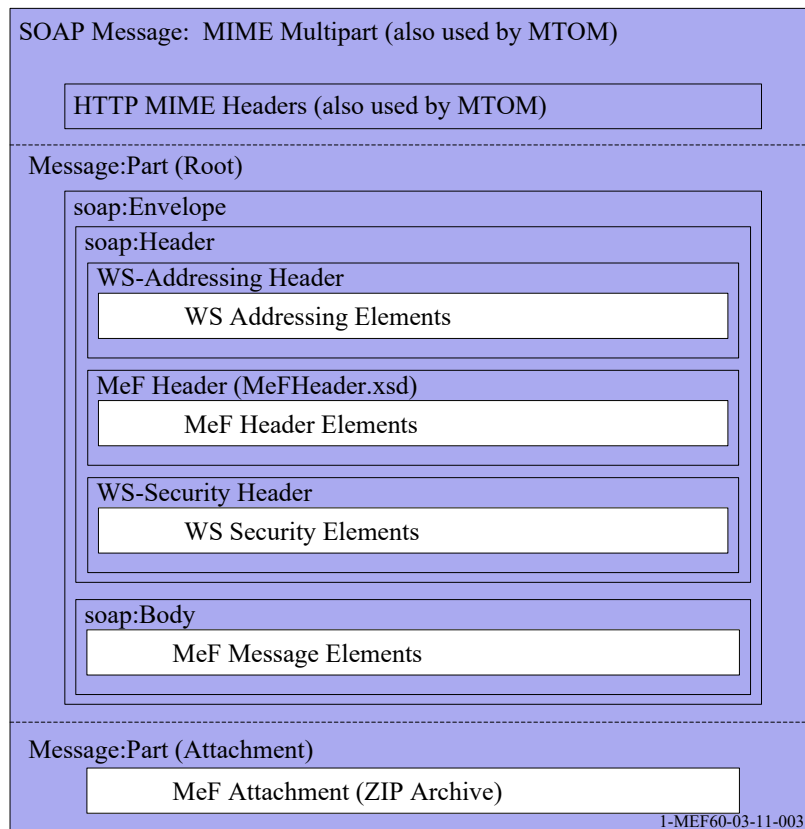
SOAP Message: MIME Multipart (also used by MTOM)

HTTP MIME Headers (also used by MTOM)

Message:Part (Root)

soap:Envelope

soap:Header

WS-Addressing Header

WS Addressing Elements

MeF Header (MeFHeader.xsd)

MeF Header Elements

WS-Security Header

WS Security Elements

soap:Body

MeF Message Elements

Message:Part (Attachment)

MeF Attachment (ZIP Archive)

1-MEF60-03-11-003